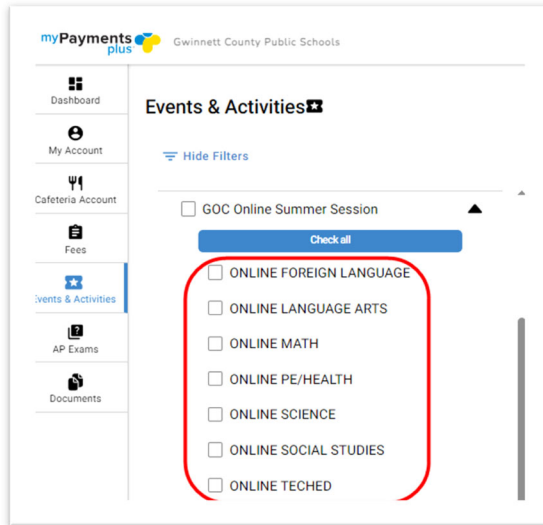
myPayments plus Gwinnett County Public Schools

Dashboard

My Account

Cafeteria Account

Fees

Events & Activities

AP Exams

Documents

Events & Activities

Hide Filters

GOC Online Summer Session

Check all

ONLINE FOREIGN LANGUAGE

ONLINE LANGUAGE ARTS

ONLINE MATH

ONLINE PE/HEALTH

ONLINE SCIENCE

ONLINE SOCIAL STUDIES

ONLINE TECHED